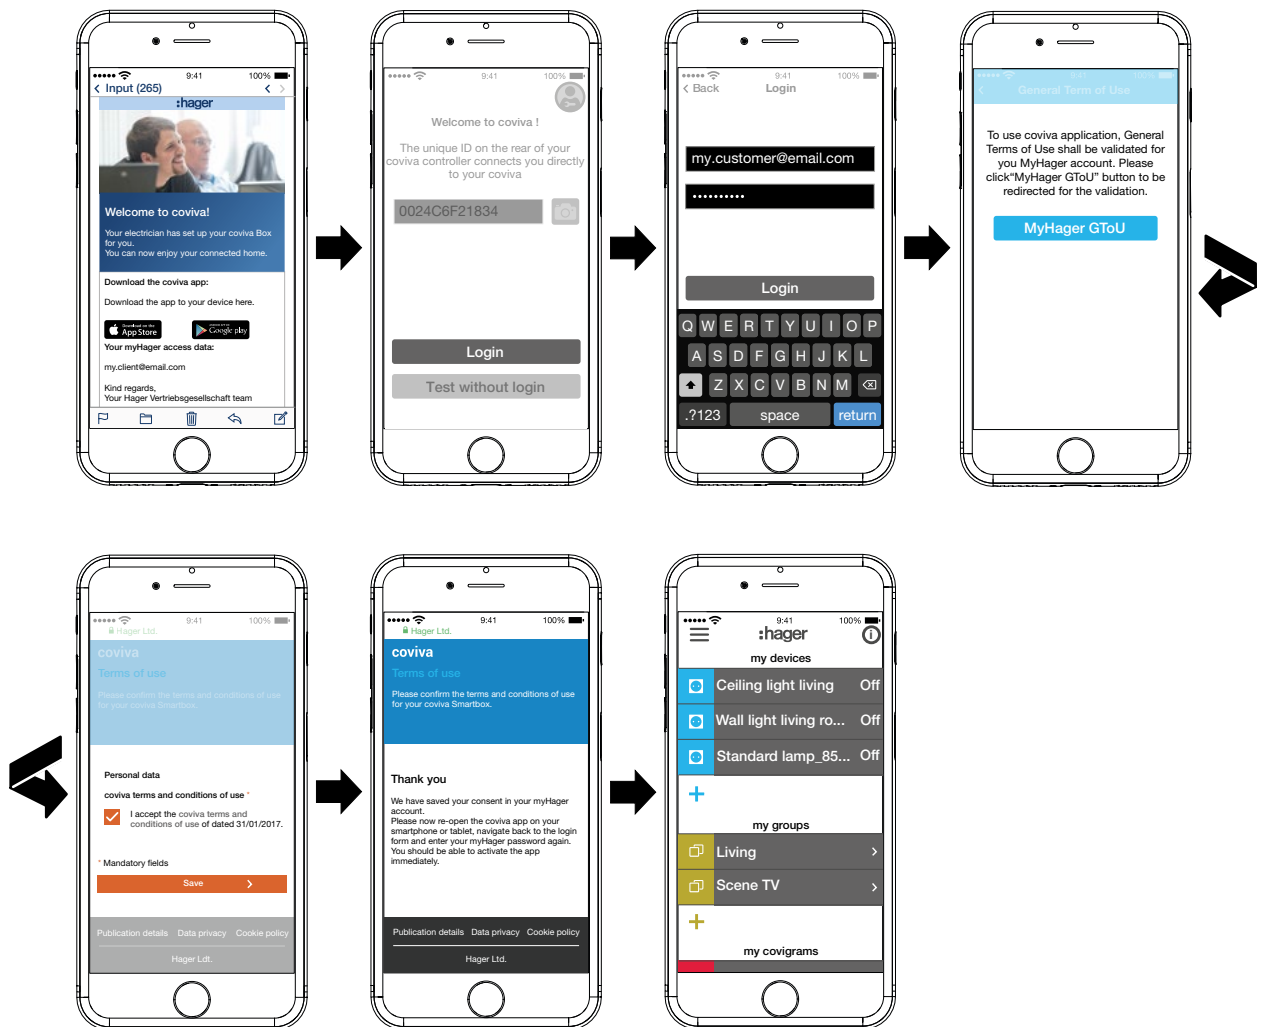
••••• 9:41 100%
Input (265)
:hager
Welcome to coviva!
Your electrician has set up your coviva Box for you.
You can now enjoy your connected home.
Download the coviva app:
Download the app to your device here.
App Store
Google play
Your myHager access data:
my.client@email.com
Kind regards,
Your Hager Vertriebsgesellschaft team

••••• 9:41 100%
Welcome to coviva !
The unique ID on the rear of your coviva controller connects you directly to your coviva
0024C6F21834
Login
Test without login

••••• 9:41 100%
Back Login
my.customer@email.com
••••••••••
Login
Q W E R T Y U I O P
A S D F G H J K L
Z X C V B N M
.?123 space return

••••• 9:41 100%
General Term of Use
To use coviva application, General Terms of Use shall be validated for you MyHager account. Please click"MyHager GToU" button to be redirected for the validation.
MyHager GToU

••••• 9:41 100%
Hager Ltd.
coviva
Terms of use
Please confirm the terms and conditions of use for your coviva Smartbox.
Personal data
coviva terms and conditions of use *
I accept the coviva terms and conditions of use of dated 31/01/2017.
* Mandatory fields
Save
Publication details Data privacy Cookie policy
Hager Ldt.

••••• 9:41 100%
Hager Ltd.
coviva
Terms of use
Please confirm the terms and conditions of use for your coviva Smartbox.
Thank you
We have saved your consent in your myHager account.
Please now re-open the coviva app on your smartphone or tablet, navigate back to the login form and enter your myHager password again. You should be able to activate the app immediately.
Publication details Data privacy Cookie policy
Hager Ltd.

••••• 9:41 100%
:hager
my devices
Ceiling light living Off
Wall light living ro... Off
Standard lamp_85... Off
+
my groups
Living
Scene TV
+
my covigrams